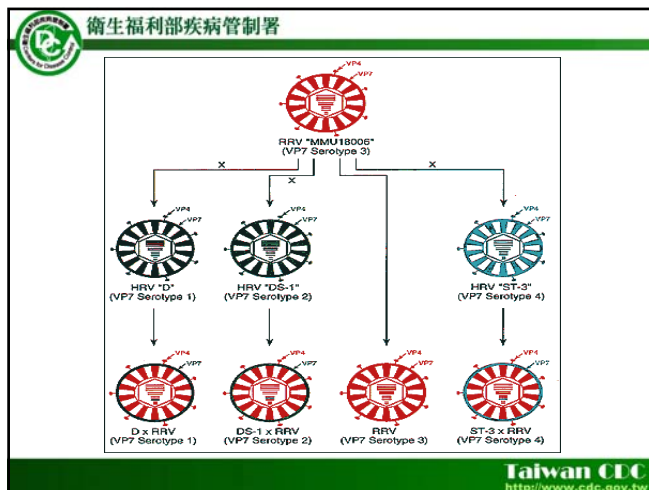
衛生福利部疾病管制署

VP4
VP7
RRV "MMU18006"
(VP7 Serotype 3)

x
x
x

VP4
VP7
HRV "D"
(VP7 Serotype 1)

VP4
VP7
HRV "DS-1"
(VP7 Serotype 2)

VP4
VP7
HRV "ST-3"
(VP7 Serotype 4)

VP4
VP7
D x RRV
(VP7 Serotype 1)

VP4
VP7
DS-1 x RRV
(VP7 Serotype 2)

VP4
VP7
RRV
(VP7 Serotype 3)

VP4
VP7
ST-3 x RRV
(VP7 Serotype 4)

Taiwan CDC
http://www.cdc.gov.tw